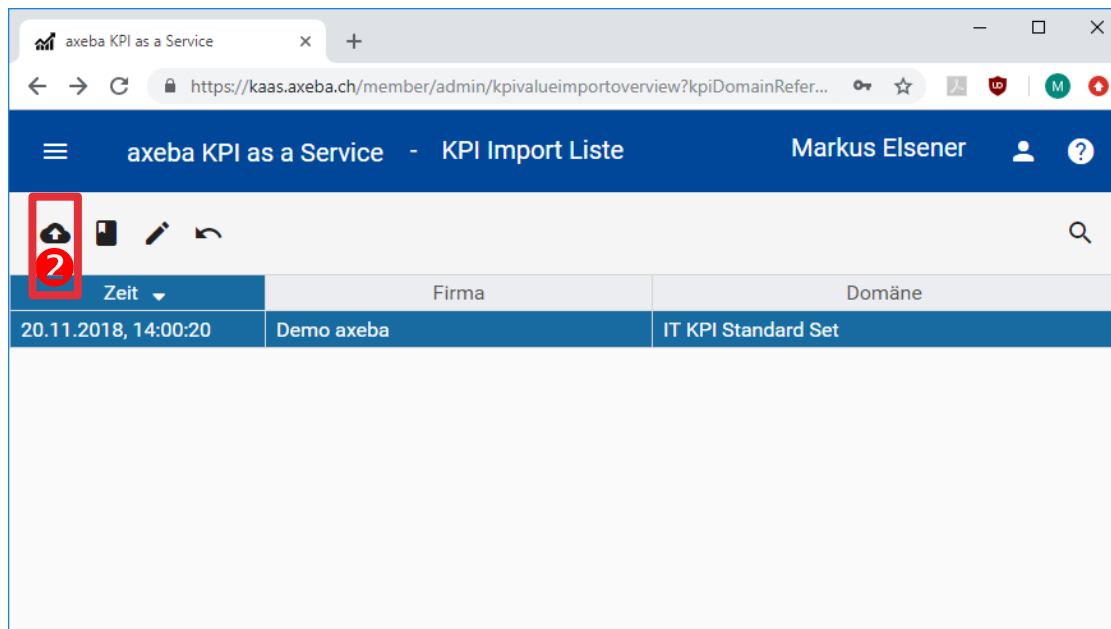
axeba KPI as a Service ×
+

https://kaas.axeba.ch/member/admin/kpivalueimportoverview?kpiDomainRefer...

M

axeba KPI as a Service - KPI Import Liste

Markus Elsener

2

| Zeit | Firma | Domäne |
|---|---|---|
| 20.11.2018, 14:00:20 | Demo axeba | IT KPI Standard Set |